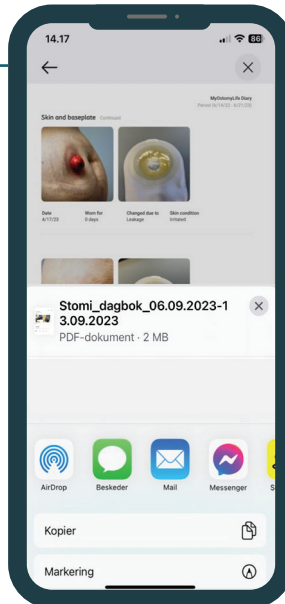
14.17

86

MyOstomyLife Diary

Period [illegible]

Skin and baseplate (continued)

| Date | Worn for | Changed due to | Skin condition |
|---|---|---|---|
| 4/17/23 | 0 days | Leakage | Irritated |

Stomi_dagbok_06.09.2023-13.09.2023

PDF-dokument · 2 MB

AirDrop

Beskeder

Mail

Messenger

S

Kopier

Markering